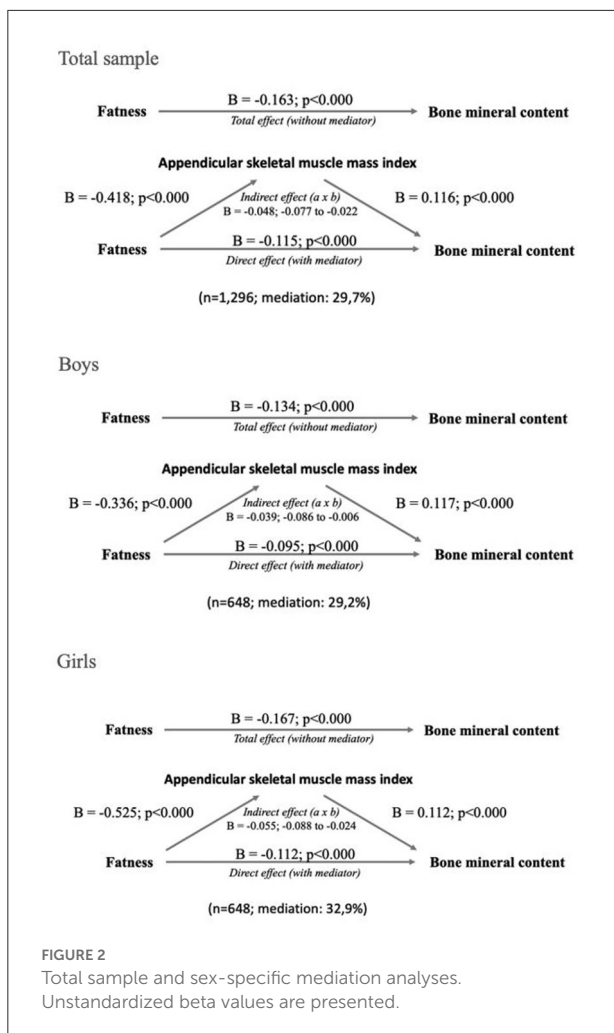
Total sample

Fatness B = -0.163; p<0.000 Total effect (without mediator) Bone mineral content

Appendicular skeletal muscle mass index

B = -0.418; p<0.000 Indirect effect (a x b) B = -0.048; -0.077 to -0.022 B = 0.116; p<0.000

Fatness B = -0.115; p<0.000 Direct effect (with mediator) Bone mineral content

(n=1,296; mediation: 29,7%)

Boys

Fatness B = -0.134; p<0.000 Total effect (without mediator) Bone mineral content

Appendicular skeletal muscle mass index

B = -0.336; p<0.000 Indirect effect (a x b) B = -0.039; -0.086 to -0.006 B = 0.117; p<0.000

Fatness B = -0.095; p<0.000 Direct effect (with mediator) Bone mineral content

(n=648; mediation: 29,2%)

Girls

Fatness B = -0.167; p<0.000 Total effect (without mediator) Bone mineral content

Appendicular skeletal muscle mass index

B = -0.525; p<0.000 Indirect effect (a x b) B = -0.055; -0.088 to -0.024 B = 0.112; p<0.000

Fatness B = -0.112; p<0.000 Direct effect (with mediator) Bone mineral content

(n=648; mediation: 32,9%)

FIGURE 2
Total sample and sex-specific mediation analyses. Unstandardized beta values are presented.